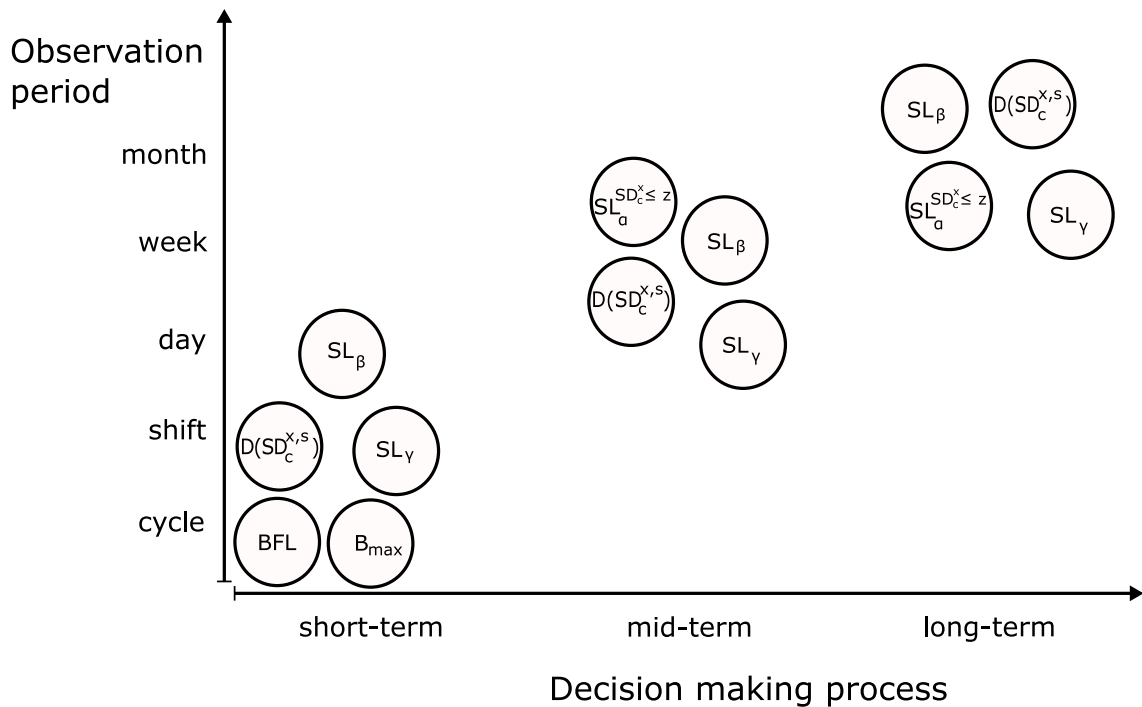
Observation period

month

week

day

shift

cycle

$SL_\beta$

$D(SD_c^{x,s})$

$SL_a^{SD_c^x \leq z}$

$SL_\gamma$

$SL_a^{SD_c^x \leq z}$

$SL_\beta$

$D(SD_c^{x,s})$

$SL_\gamma$

$SL_\beta$

$D(SD_c^{x,s})$

$SL_\gamma$

BFL

$B_{max}$

short-term

mid-term

long-term

Decision making process